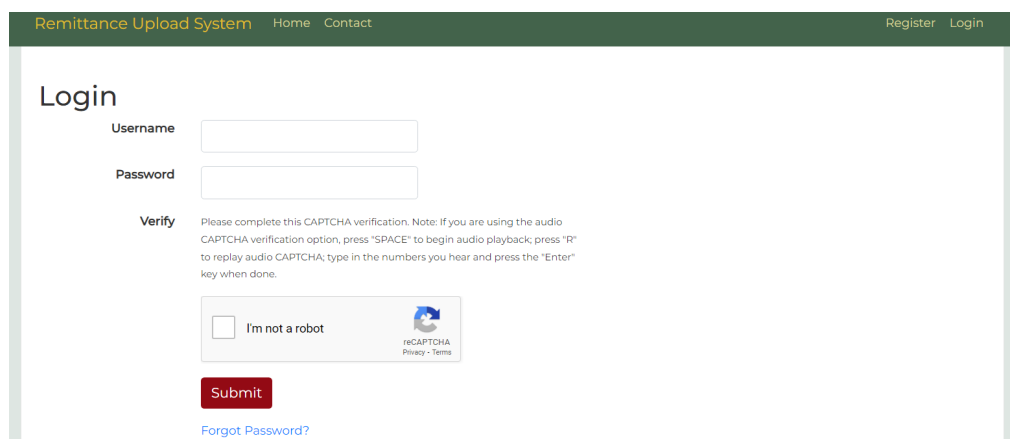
Remittance Upload System Home Contact Register Login

Login

Username

Password

Verify

Please complete this CAPTCHA verification. Note: If you are using the audio CAPTCHA verification option, press "SPACE" to begin audio playback; press "R" to replay audio CAPTCHA; type in the numbers you hear and press the "Enter" key when done.

I'm not a robot

reCAPTCHA
Privacy - Terms

Submit

Forgot Password?